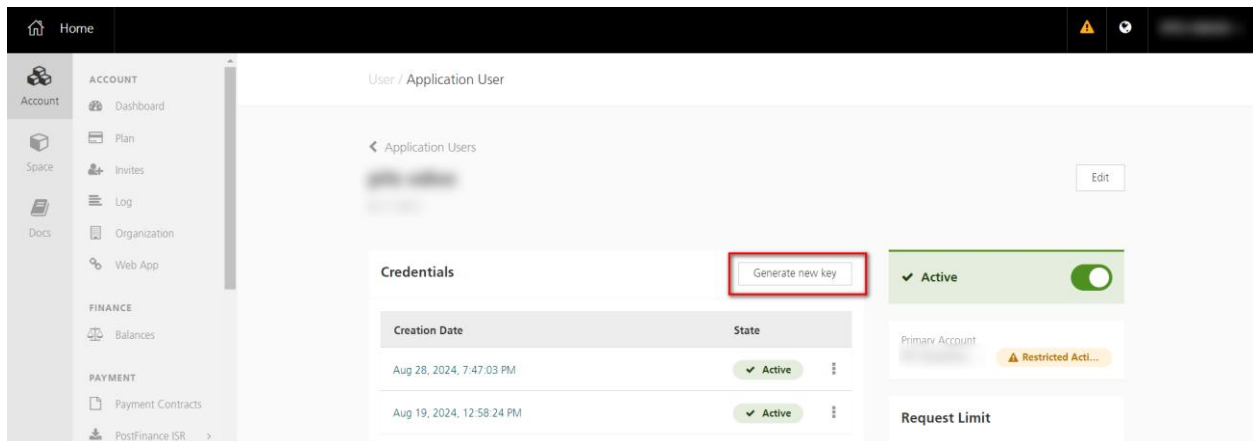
Home

Account

Space

Docs

ACCOUNT

Dashboard

Plan

Invites

Log

Organization

Web App

FINANCE

Balances

PAYMENT

Payment Contracts

PostFinance ISR >

User / Application User

< Application Users

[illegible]

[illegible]

Edit

Credentials

Generate new key

| Creation Date | State |
|---|---|
| Aug 28, 2024, 7:47:03 PM | ✔ Active |
| Aug 19, 2024, 12:58:24 PM | ✔ Active |

✔ Active

Primary Account

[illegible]

Restricted Acti...

Request Limit